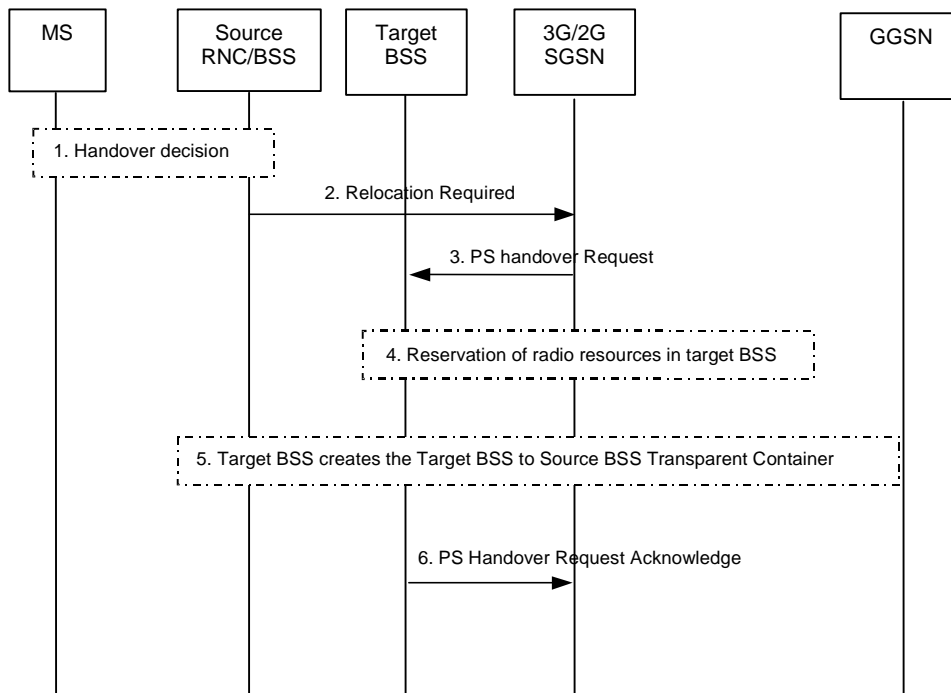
MS

Source RNC/BSS

Target BSS

3G/2G SGSN

GGSN

1. Handover decision

2. Relocation Required

3. PS handover Request

4. Reservation of radio resources in target BSS

5. Target BSS creates the Target BSS to Source BSS Transparent Container

6. PS Handover Request Acknowledge